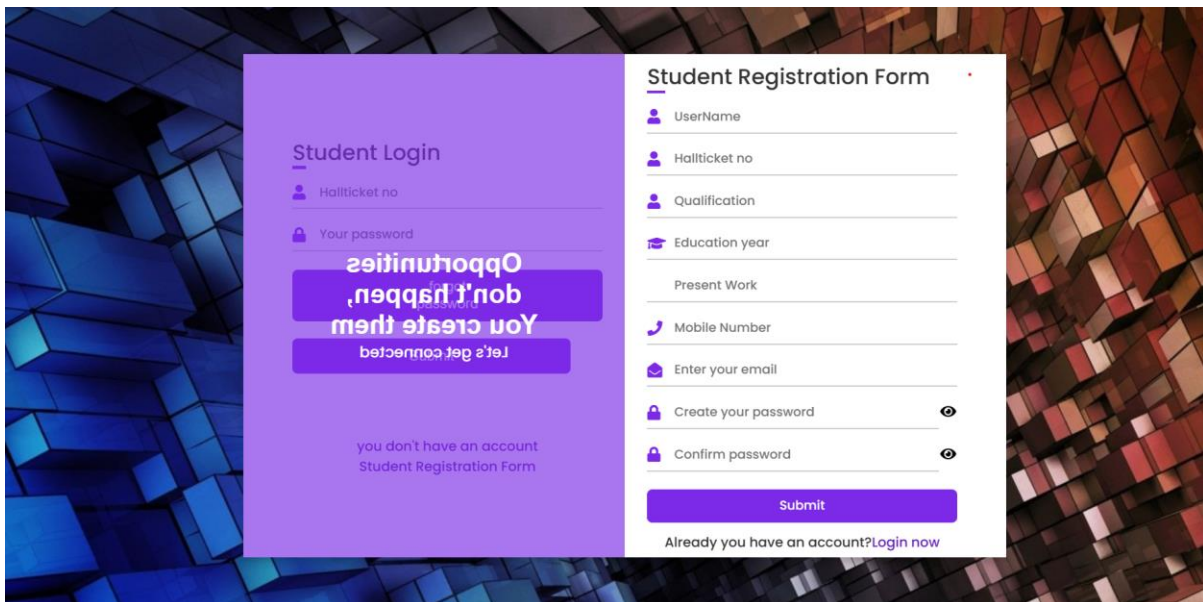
Student Login

Hallticket no

Your password

Opportunities don't happen, You create them

Let's get connected

you don't have an account
Student Registration Form

Student Registration Form

UserName

Hallticket no

Qualification

Education year

Present Work

Mobile Number

Enter your email

Create your password

Confirm password

Submit

Already you have an account?Login now